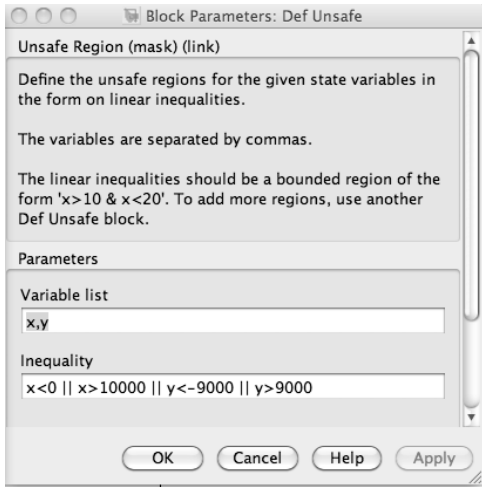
Block Parameters: Def Unsafe

Unsafe Region (mask) (link)

Define the unsafe regions for the given state variables in the form on linear inequalities.

The variables are separated by commas.

The linear inequalities should be a bounded region of the form 'x>10 & x<20'. To add more regions, use another Def Unsafe block.

Parameters

Variable list

x,y

Inequality

x<0 || x>10000 || y<-9000 || y>9000

OK

Cancel

Help

Apply